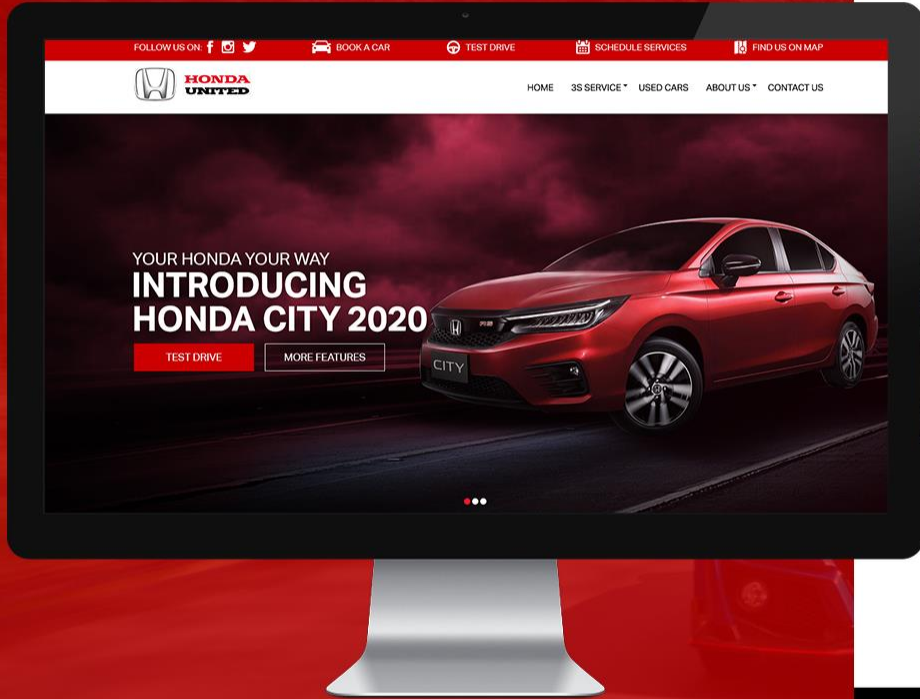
FOLLOW US ON:

BOOK A CAR

TEST DRIVE

SCHEDULE SERVICES

FIND US ON MAP

HONDA UNITED

HOME

3S SERVICE

USED CARS

ABOUT US

CONTACT US

YOUR HONDA YOUR WAY

INTRODUCING HONDA CITY 2020

TEST DRIVE

MORE FEATURES

CITY